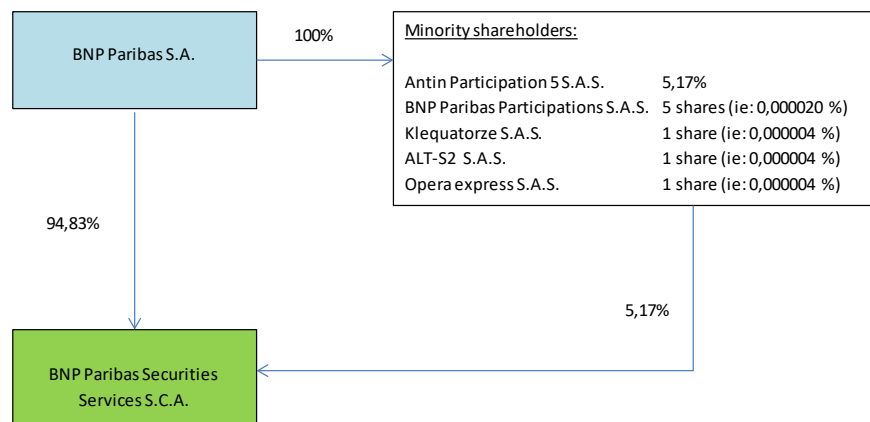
BNP Paribas S.A.

100%

Minority shareholders:

| | |
|---|---|
| Antin Participation 5 S.A.S. | 5,17% |
| BNP Paribas Participations S.A.S. | 5 shares (ie: 0,000020 %) |
| Klequatorze S.A.S. | 1 share (ie: 0,000004 %) |
| ALT-S2 S.A.S. | 1 share (ie: 0,000004 %) |
| Opera express S.A.S. | 1 share (ie: 0,000004 %) |

94,83%

5,17%

BNP Paribas Securities Services S.C.A.